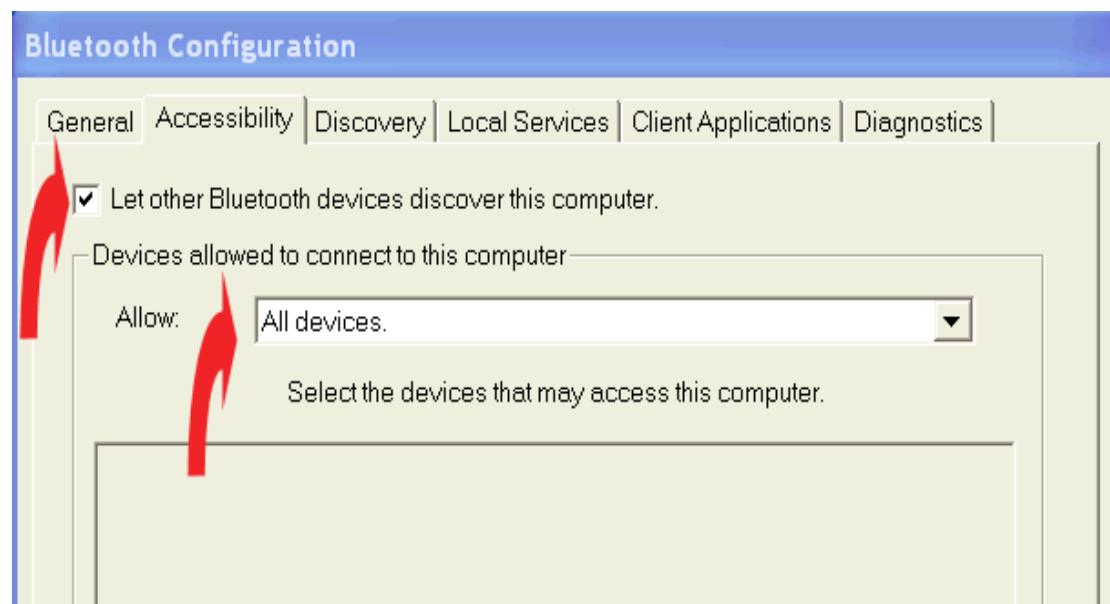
Bluetooth Configuration

General | Accessibility | Discovery | Local Services | Client Applications | Diagnostics

Let other Bluetooth devices discover this computer.

Devices allowed to connect to this computer

Allow: All devices.

Select the devices that may access this computer.